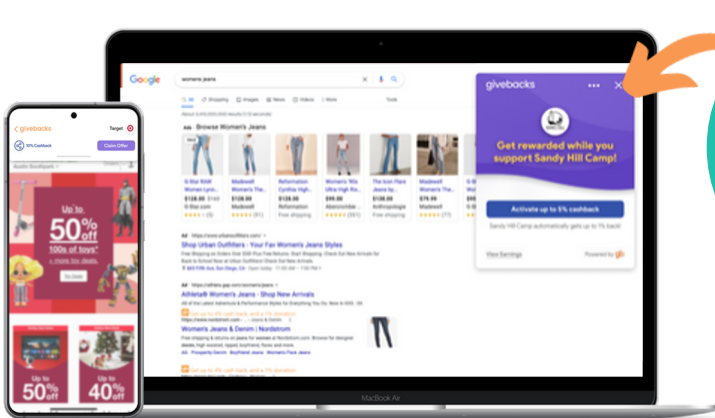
givebacks
Target
10% Cashback
Claim Offer
Up to
50%
off
100s of toys*
+ more low deals.
Up to
50%
Up to
40%

Google
womens jeans
All Shopping Images News Videos More Tools
Ads · Browse Women's Jeans
G-Star RAW Women Lynn...
$128.00
Madewell
Reformation Cynthia High...
$128.00
Reformation
Free shipping
Madewell The '90s Ultra High Ri...
$99.00
The Icon Flare Jeans by...
$128.00
Madewell
$79.99
Anthropologie
$128.00
Madewell
Ad · https://www.urbanoutfitters.com/
Shop Urban Outfitters - Your Fav Women's Jeans Styles
Ad · https://athleta.gap.com/womens/jeans
Athleta® Women's Jeans - Shop New Arrivals
Women's Jeans & Denim | Nordstrom
MacBook Air

givebacks
Get rewarded while you support Sandy Hill Camp!
Activate up to 5% cashback
Sandy Hill Camp automatically gets up to 1% back!
View Earnings
Powered by